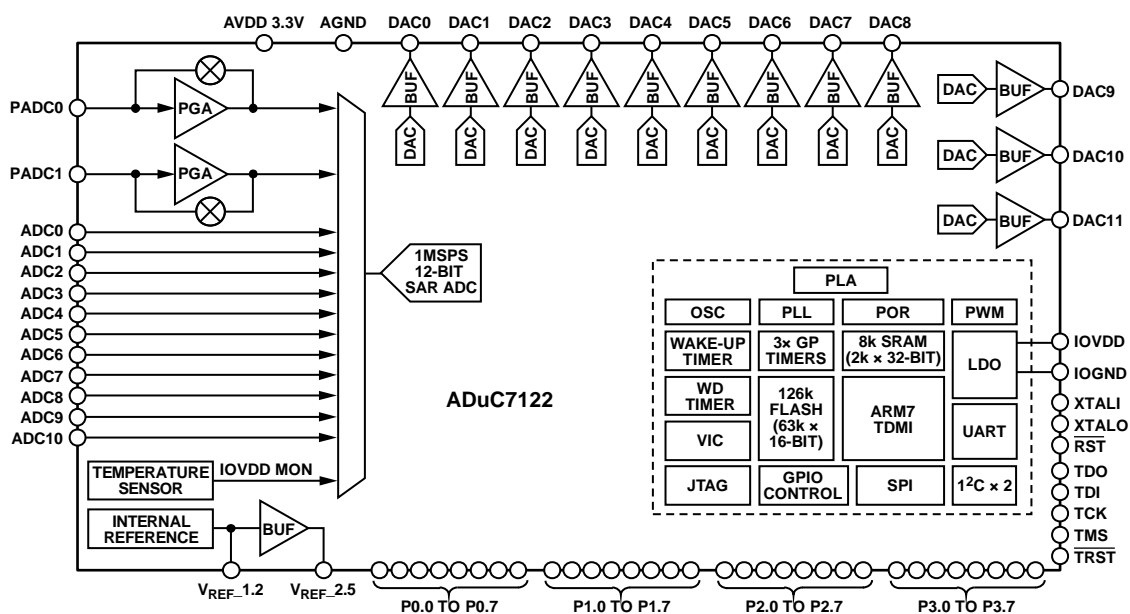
AVDD 3.3V AGND DAC0 DAC1 DAC2 DAC3 DAC4 DAC5 DAC6 DAC7 DAC8

BUF BUF BUF BUF BUF BUF BUF BUF BUF

DAC DAC DAC DAC DAC DAC DAC DAC DAC

PADC0
PGA
PADC1
PGA

ADC0
ADC1
ADC2
ADC3
ADC4
ADC5
ADC6
ADC7
ADC8
ADC9
ADC10

1MSPS 12-BIT SAR ADC

DAC BUF DAC9
DAC BUF DAC10
DAC BUF DAC11

PLA
OSC
PLL
POR
PWM
WAKE-UP TIMER
3× GP TIMERS
8k SRAM (2k × 32-BIT)
LDO
WD TIMER
126k FLASH (63k × 16-BIT)
ARM7 TDMI
UART
VIC
JTAG
GPIO CONTROL
SPI
$1^2C \times 2$

IOVDD
IOGND
XTALI
XTALO
$\overline{RST}$
TDO
TDI
TCK
TMS
$\overline{TRST}$

ADuC7122

TEMPERATURE SENSOR
IOVDD MON
INTERNAL REFERENCE
BUF

$V_{REF\_}1.2$
$V_{REF\_}2.5$

P0.0 TO P0.7
P1.0 TO P1.7
P2.0 TO P2.7
P3.0 TO P3.7